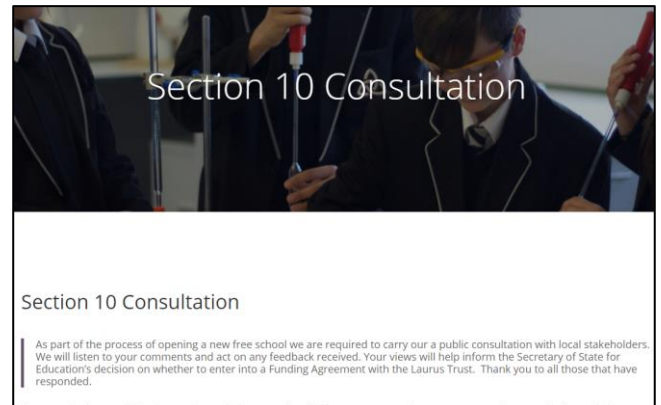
Section 10 Consultation

Section 10 Consultation

As part of the process of opening a new free school we are required to carry our a public consultation with local stakeholders. We will listen to your comments and act on any feedback received. Your views will help inform the Secretary of State for Education's decision on whether to enter into a Funding Agreement with the Laurus Trust. Thank you to all those that have responded.

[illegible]